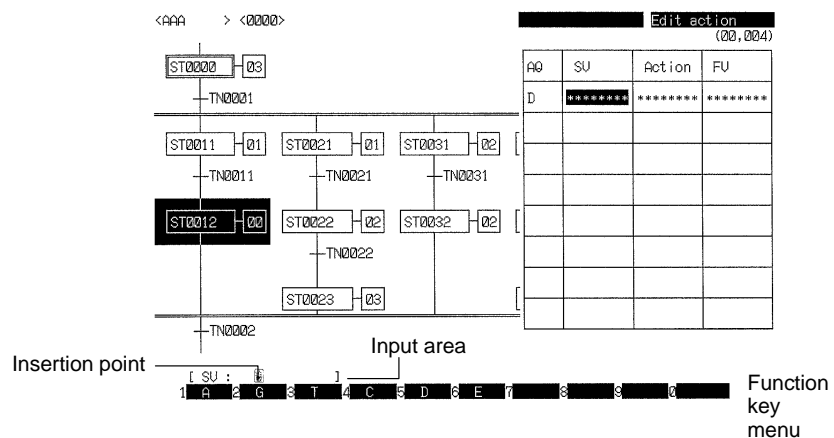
<AAA > <0000>

Edit action
(00,004)

ST0000 03
TN0001

ST0011 01
TN0011

ST0021 01
TN0021

ST0031 02
TN0031

ST0012 00

ST0022 02
TN0022

ST0032 02

ST0023 03

TN0002

| AQ | SV | Action | FV |
|---|---|---|---|
| D | ******** | ******** | ******** |
| | | | |
| | | | |
| | | | |
| | | | |
| | | | |
| | | | |
| | | | |

Input area

Insertion point

[ SV : ]

1 A 2 G 3 T 4 C 5 D 6 E 7 8 9 0

Function key menu